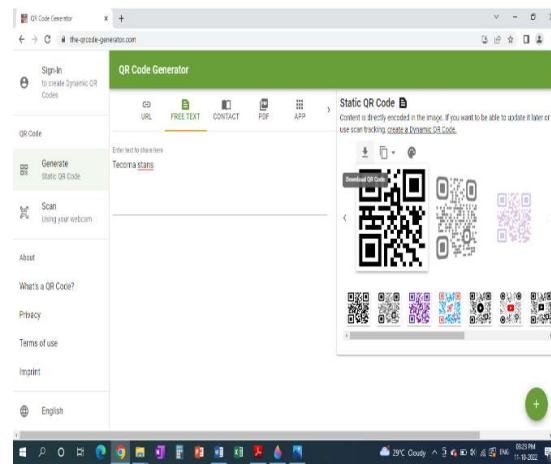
QR Code Generator

the-qrcode-generator.com

Sign-In
to create Dynamic QR Codes

QR Code

Generate
Static QR Code

Scan
Using your webcam

About

What's a QR Code?

Privacy

Terms of use

Imprint

English

QR Code Generator

URL | FREE TEXT | CONTACT | PDF | APP

Enter text to share here
Tecoma stans

Static QR Code

Content is directly encoded in the image. If you want to be able to update it later or use scan tracking, create a Dynamic QR Code.

Download QR Code

29°C Cloudy

ENG

09:23 PM
11-10-2022